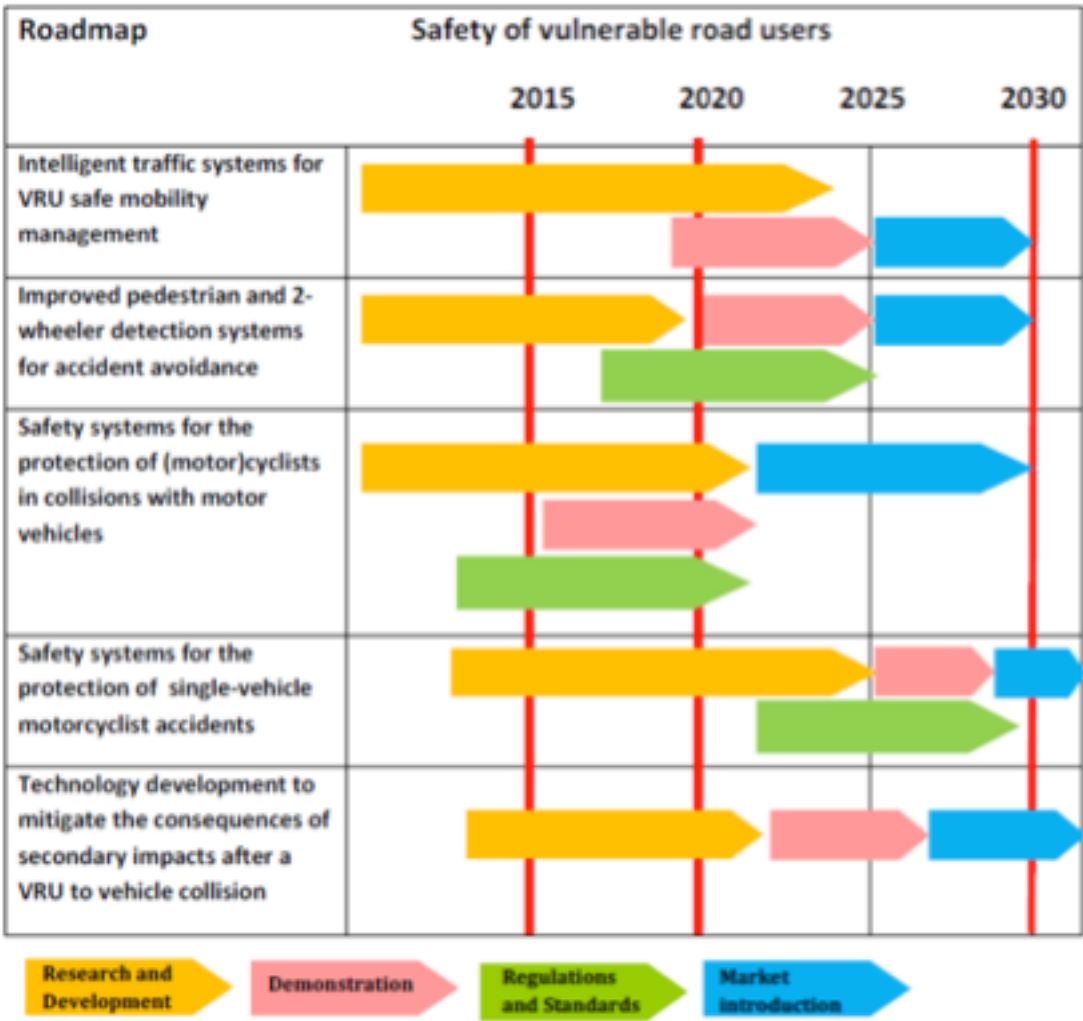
| Roadmap | Safety of vulnerable road users 2015 2020 2025 2030 |
|---|---|
| Intelligent traffic systems for VRU safe mobility management | |
| Improved pedestrian and 2-wheeler detection systems for accident avoidance | |
| Safety systems for the protection of (motor)cyclists in collisions with motor vehicles | |
| Safety systems for the protection of single-vehicle motorcyclist accidents | |
| Technology development to mitigate the consequences of secondary impacts after a VRU to vehicle collision | |

Research and Development
Demonstration
Regulations and Standards
Market introduction